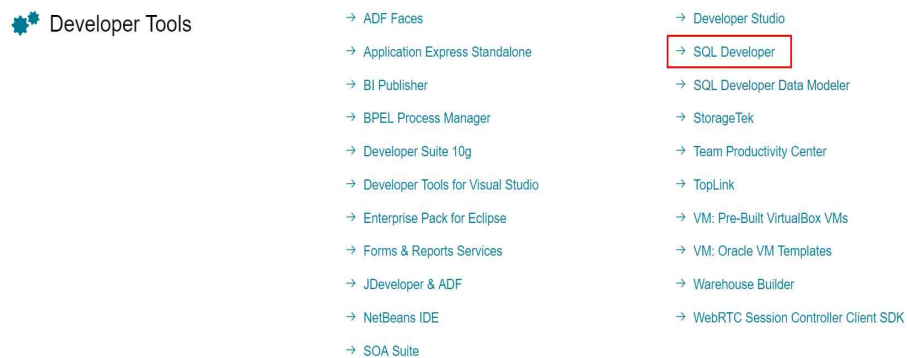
Developer Tools

→ ADF Faces
→ Application Express Standalone
→ BI Publisher
→ BPEL Process Manager
→ Developer Suite 10g
→ Developer Tools for Visual Studio
→ Enterprise Pack for Eclipse
→ Forms & Reports Services
→ JDeveloper & ADF
→ NetBeans IDE
→ SOA Suite

→ Developer Studio
→ SQL Developer
→ SQL Developer Data Modeler
→ StorageTek
→ Team Productivity Center
→ TopLink
→ VM: Pre-Built VirtualBox VMs
→ VM: Oracle VM Templates
→ Warehouse Builder
→ WebRTC Session Controller Client SDK